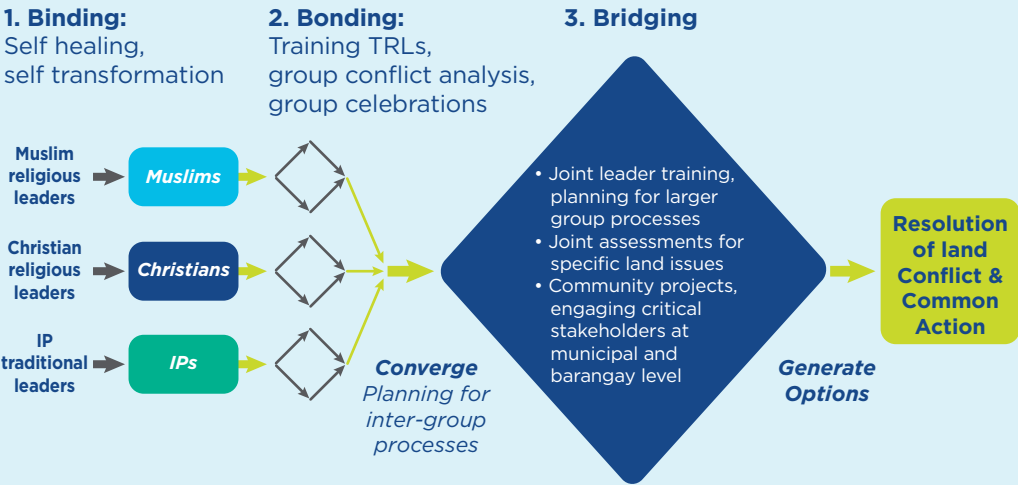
1. Binding:
Self healing, self transformation

2. Bonding:
Training TRLs, group conflict analysis, group celebrations

3. Bridging

Muslim religious leaders

Muslims

Christian religious leaders

Christians

IP traditional leaders

IPs

Converge
Planning for inter-group processes

• Joint leader training, planning for larger group processes
• Joint assessments for specific land issues
• Community projects, engaging critical stakeholders at municipal and barangay level

Generate Options

Resolution of land Conflict & Common Action